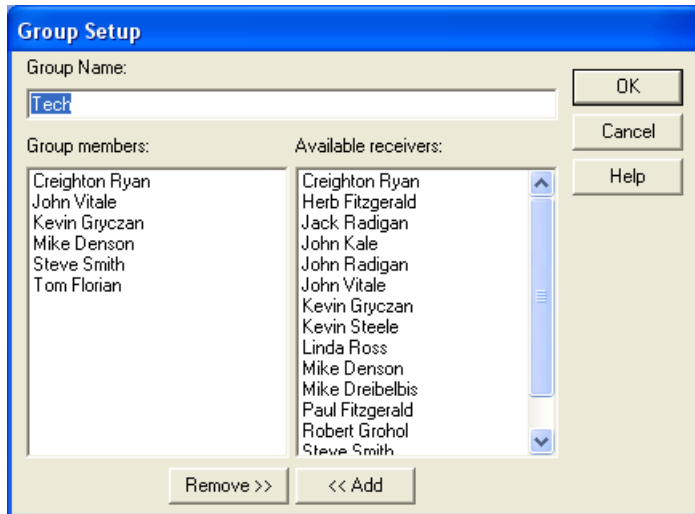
Group Setup

Group Name:

Tech

OK

Cancel

Help

Group members:

Creighton Ryan
John Vitale
Kevin Gryczan
Mike Denson
Steve Smith
Tom Florian

Available receivers:

Creighton Ryan
Herb Fitzgerald
Jack Radigan
John Kale
John Radigan
John Vitale
Kevin Gryczan
Kevin Steele
Linda Ross
Mike Denson
Mike Dreibelbis
Paul Fitzgerald
Robert Grohol
Steve Smith

Remove >>

<< Add